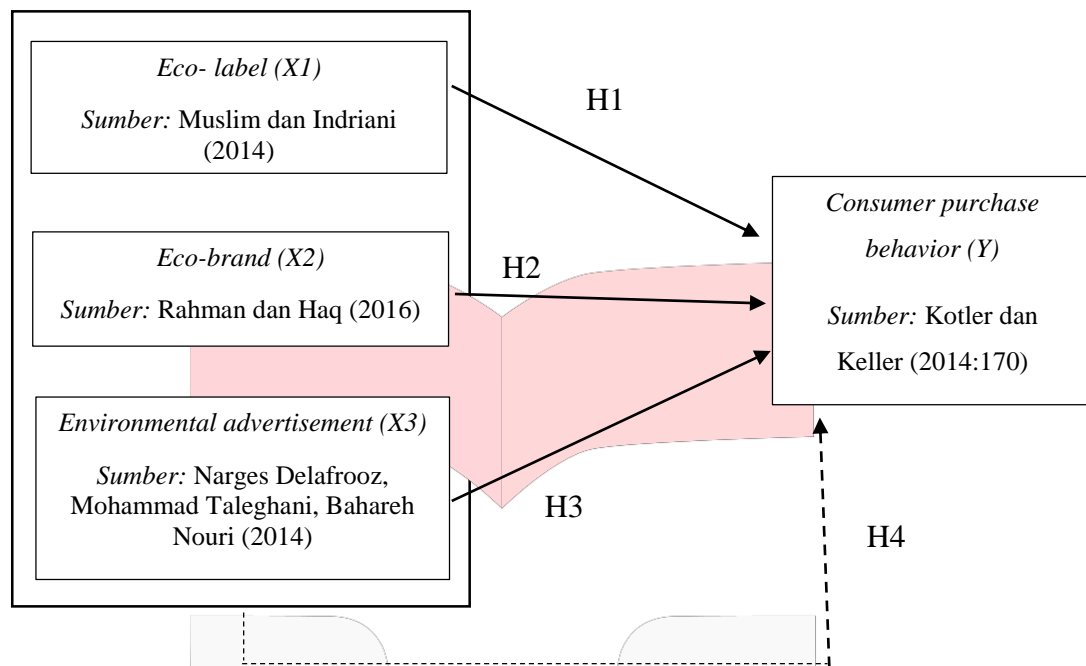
Eco- label (X1)

Sumber: Muslim dan Indriani (2014)

H1

Consumer purchase behavior (Y)

Sumber: Kotler dan Keller (2014:170)

Eco-brand (X2)

Sumber: Rahman dan Haq (2016)

H2

Environmental advertisement (X3)

Sumber: Narges Delafrooz, Mohammad Taleghani, Bahareh Nouri (2014)

H3

H4